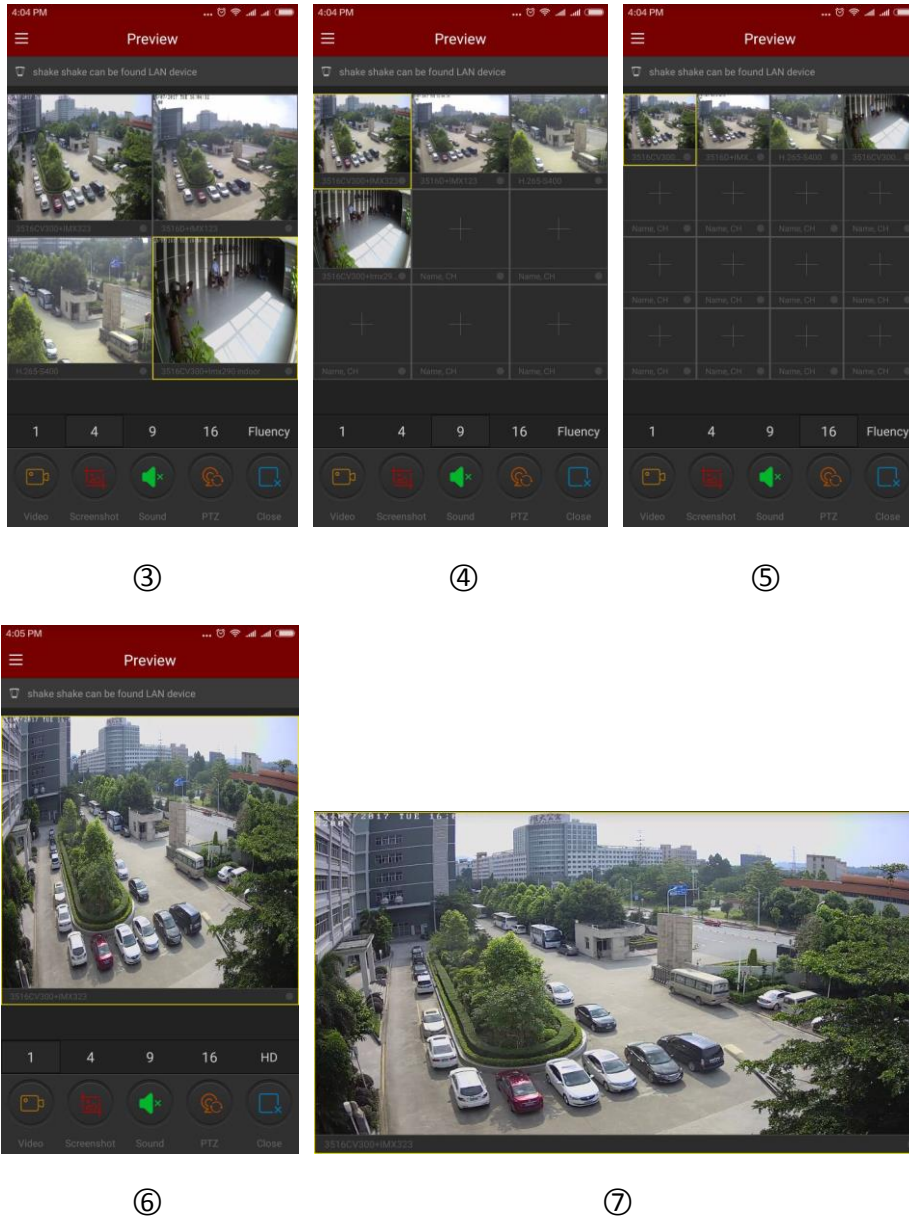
4:04 PM
Preview
shake shake can be found LAN device
3516CV300+IMX323
3516D+IMX123
H.265-5400
3516CV300+imx290 indoor
1 4 9 16 Fluency
Video Screenshot Sound PTZ Close

③

4:04 PM
Preview
shake shake can be found LAN device
3516CV300+IMX323
3516D+IMX123
H.265-5400
3516CV300+imx29...
Name, CH
Name, CH
Name, CH
Name, CH
Name, CH
1 4 9 16 Fluency
Video Screenshot Sound PTZ Close

④

4:04 PM
Preview
shake shake can be found LAN device
3516CV300...
3516D+IMX...
H.265-5400
3516CV300...
Name, CH
Name, CH
Name, CH
Name, CH
Name, CH
Name, CH
Name, CH
Name, CH
Name, CH
Name, CH
Name, CH
Name, CH
1 4 9 16 Fluency
Video Screenshot Sound PTZ Close

⑤

4:05 PM
Preview
shake shake can be found LAN device
3516CV300+IMX323
1 4 9 16 HD
Video Screenshot Sound PTZ Close

⑥

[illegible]/2017 TUE 16:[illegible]
3516CV300+IMX323

⑦